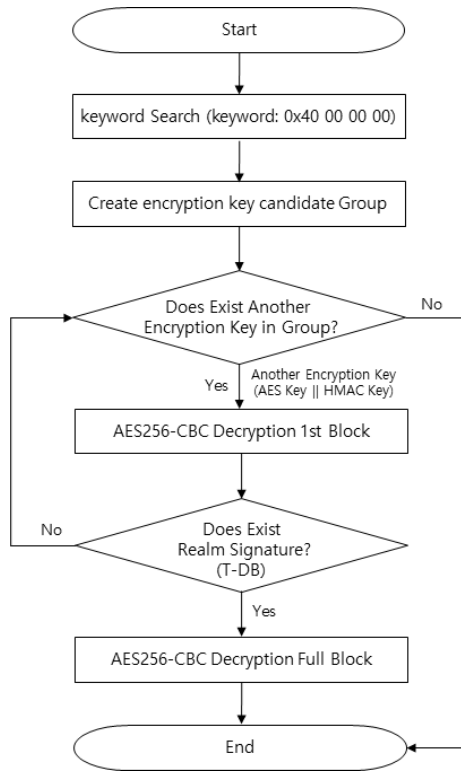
Start

keyword Search (keyword: 0x40 00 00 00)

Create encryption key candidate Group

Does Exist Another Encryption Key in Group?

No

Yes

Another Encryption Key (AES Key || HMAC Key)

AES256-CBC Decryption 1st Block

No

Does Exist Realm Signature? (T-DB)

Yes

AES256-CBC Decryption Full Block

End